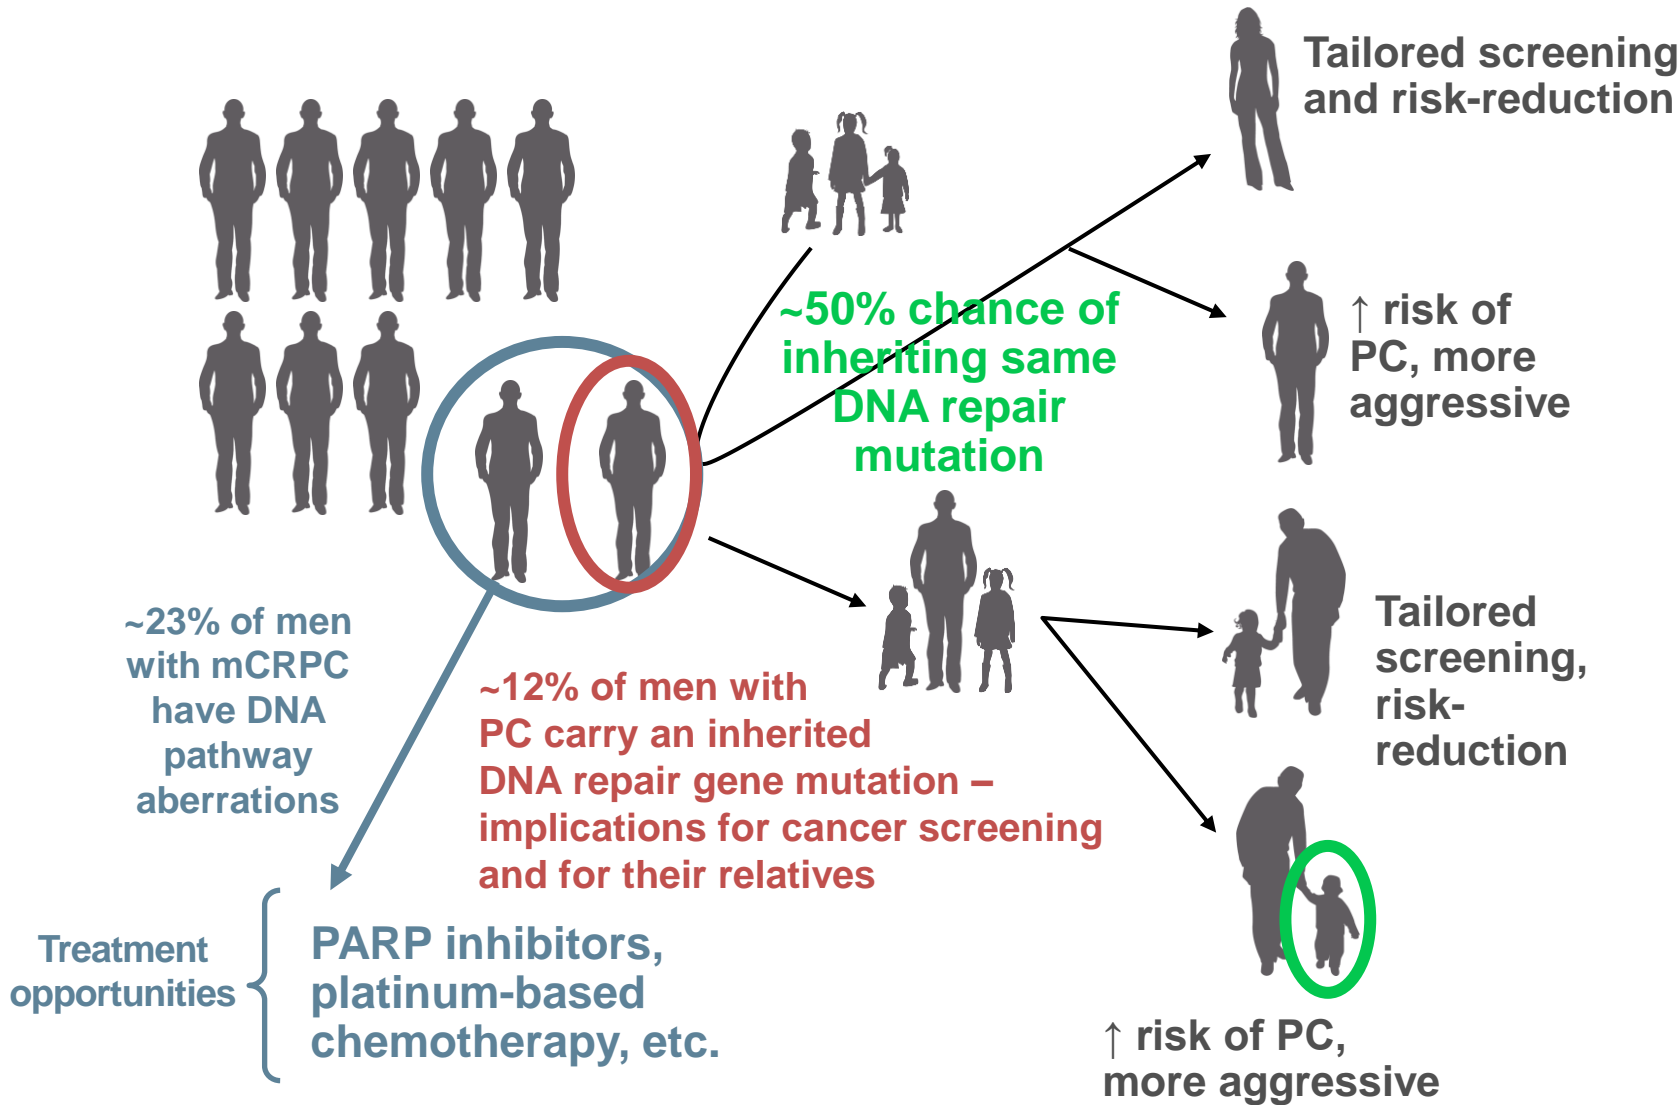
Tailored screening and risk-reduction

~50% chance of inheriting same DNA repair mutation

↑ risk of PC, more aggressive

Tailored screening, risk-reduction

~23% of men with mCRPC have DNA pathway aberrations

~12% of men with PC carry an inherited DNA repair gene mutation – implications for cancer screening and for their relatives

Treatment opportunities

PARP inhibitors, platinum-based chemotherapy, etc.

↑ risk of PC, more aggressive